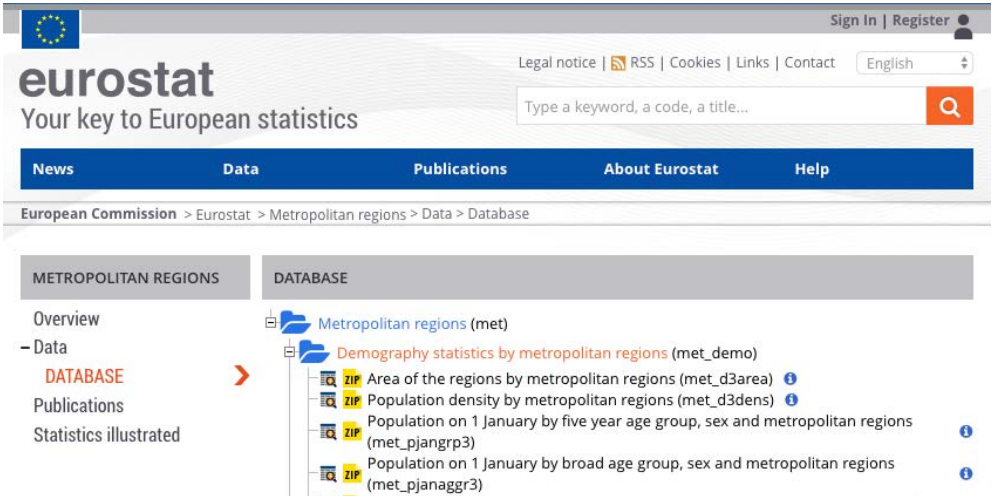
Sign In | Register

eurostat
Your key to European statistics

Legal notice | RSS | Cookies | Links | Contact

English

Type a keyword, a code, a title...

News
Data
Publications
About Eurostat
Help

European Commission > Eurostat > Metropolitan regions > Data > Database

METROPOLITAN REGIONS

Overview
– Data
DATABASE
Publications
Statistics illustrated

DATABASE

Metropolitan regions (met)
Demography statistics by metropolitan regions (met_demo)
ZIP Area of the regions by metropolitan regions (met_d3area)
ZIP Population density by metropolitan regions (met_d3dens)
ZIP Population on 1 January by five year age group, sex and metropolitan regions (met_pjangrp3)
ZIP Population on 1 January by broad age group, sex and metropolitan regions (met_pjanaggr3)